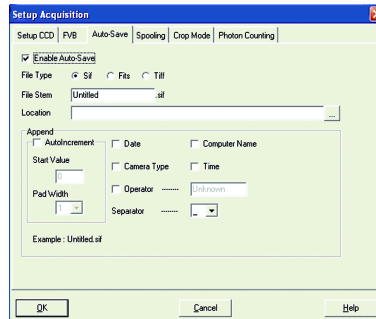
Setup Acquisition

Setup CCD | FVB | Auto-Save | Spooling | Crop Mode | Photon Counting

Enable Auto-Save

File Type   Sif   Fits   Tiff

File Stem   Untitled   .sif

Location   ...

Append

AutoIncrement

Start Value

0

Pad Width

1

Date

Camera Type

Operator -------- Unknown

Computer Name

Time

Separator -------- _

Example : Untitled.sif

OK   Cancel   Help